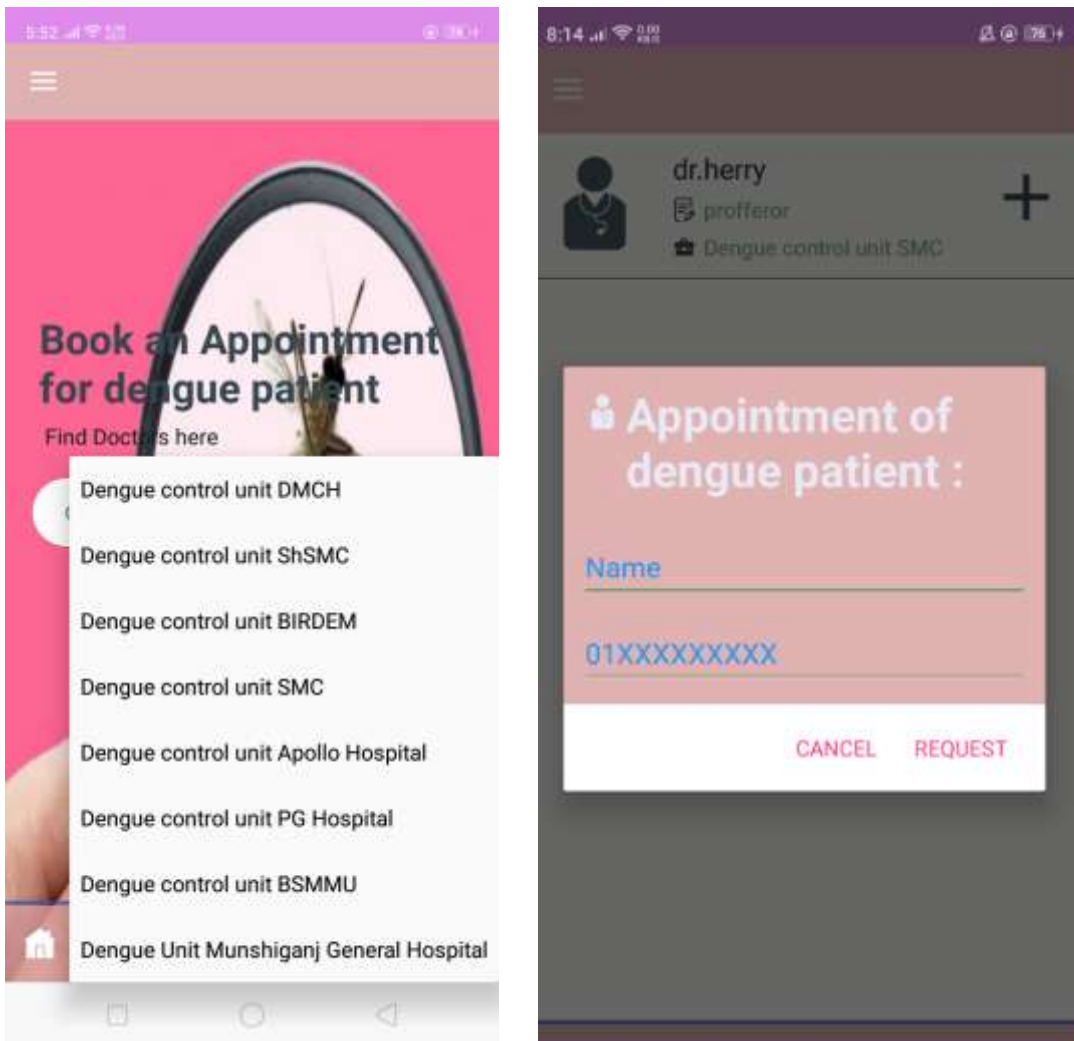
5:52

Book an Appointment for dengue patient

Find Doctors here

Dengue control unit DMCH

Dengue control unit ShSMC

Dengue control unit BIRDEM

Dengue control unit SMC

Dengue control unit Apollo Hospital

Dengue control unit PG Hospital

Dengue control unit BSMMU

Dengue Unit Munshiganj General Hospital

8:14

dr.herry

profferor

Dengue control unit SMC

+

Appointment of dengue patient :

Name

01XXXXXXXXX

CANCEL

REQUEST